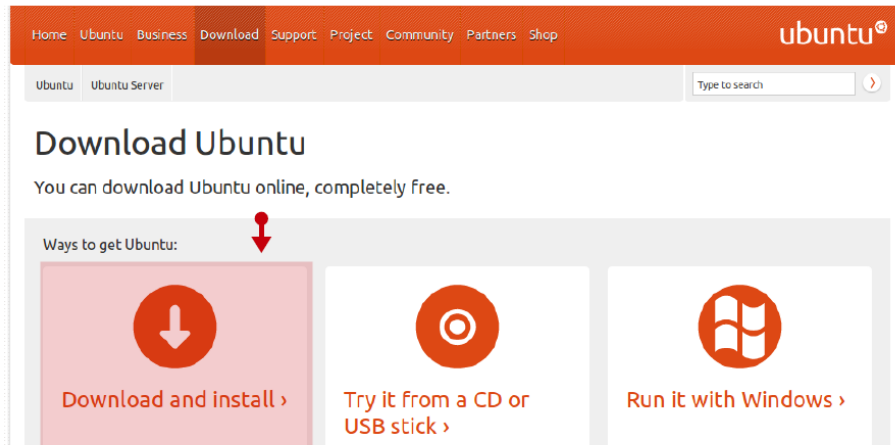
Home Ubuntu Business Download Support Project Community Partners Shop

ubuntu®

Ubuntu Ubuntu Server

Type to search

Download Ubuntu

You can download Ubuntu online, completely free.

Ways to get Ubuntu:

Download and install ›

Try it from a CD or USB stick ›

Run it with Windows ›